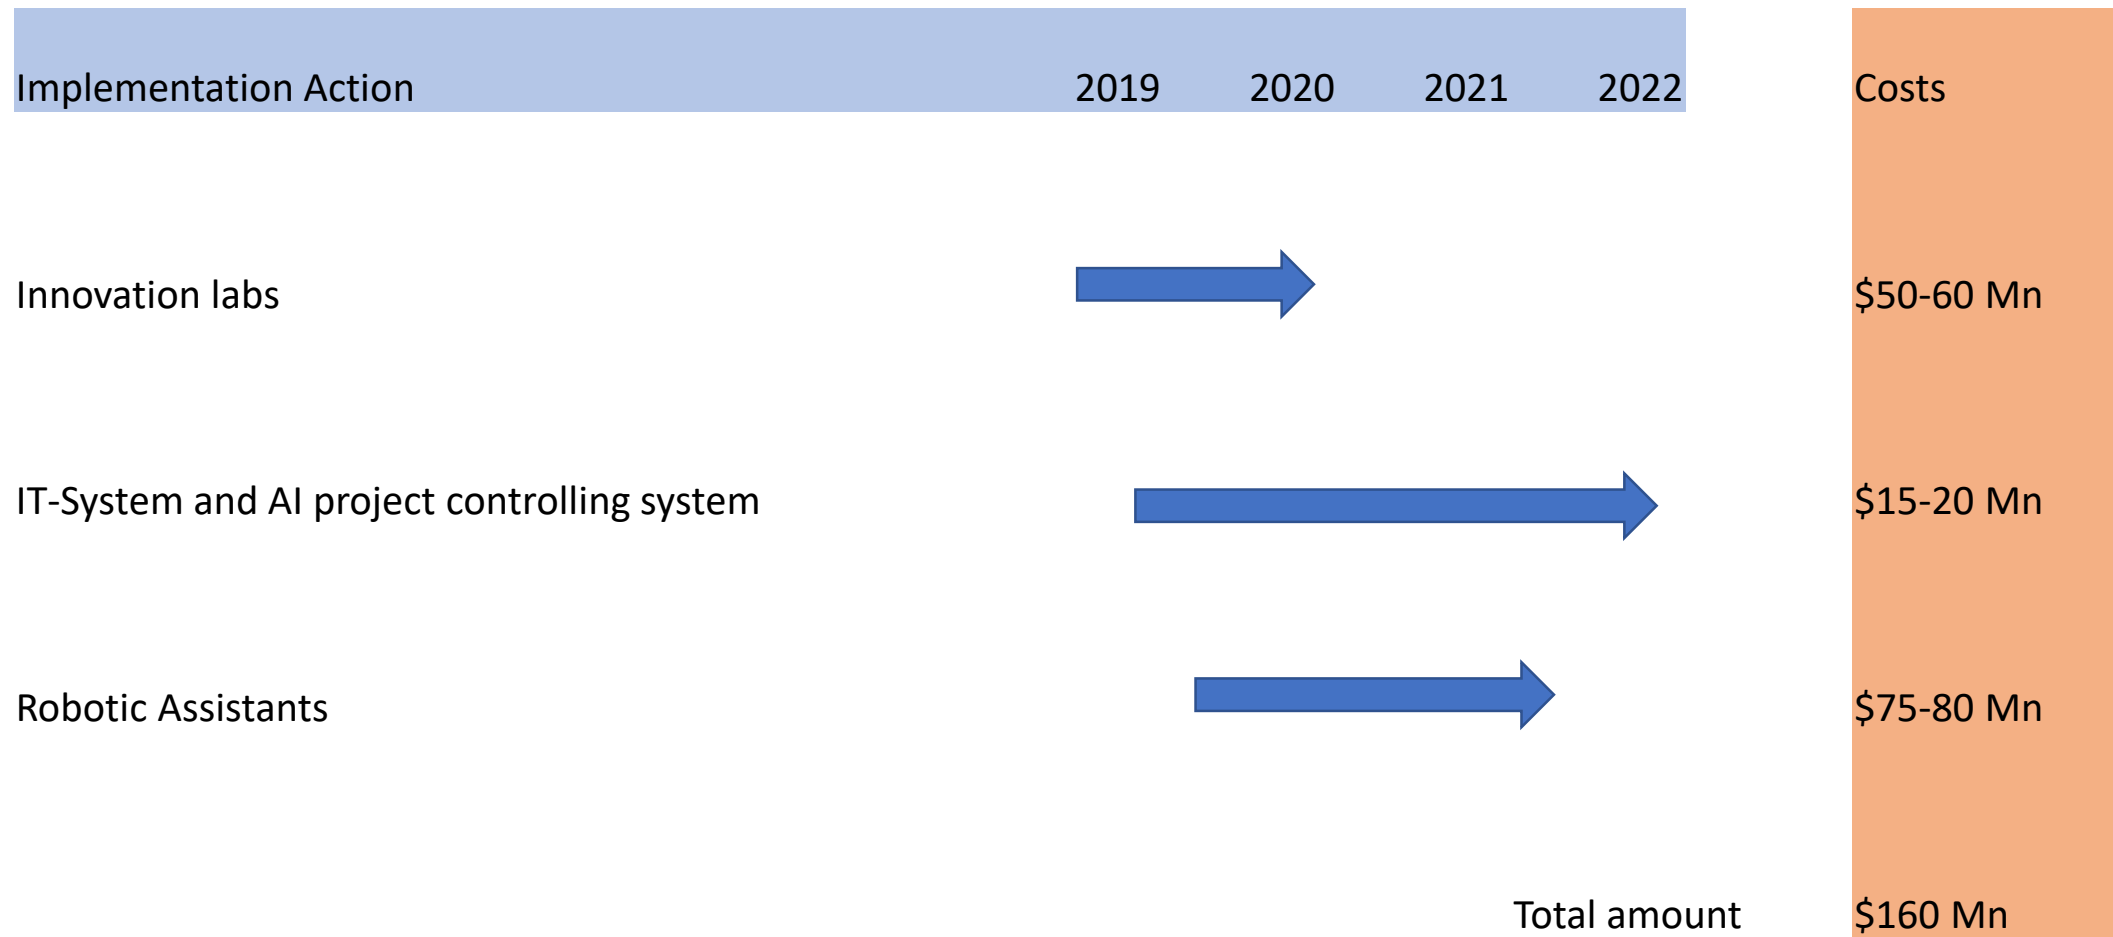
| Implementation Action | 2019 | 2020 | 2021 | 2022 | Costs |
|---|---|---|---|---|---|
| Innovation labs | | | | | \$50-60 Mn |
| IT-System and AI project controlling system | | | | | \$15-20 Mn |
| Robotic Assistants | | | | | \$75-80 Mn |
| | | | | Total amount | \$160 Mn |